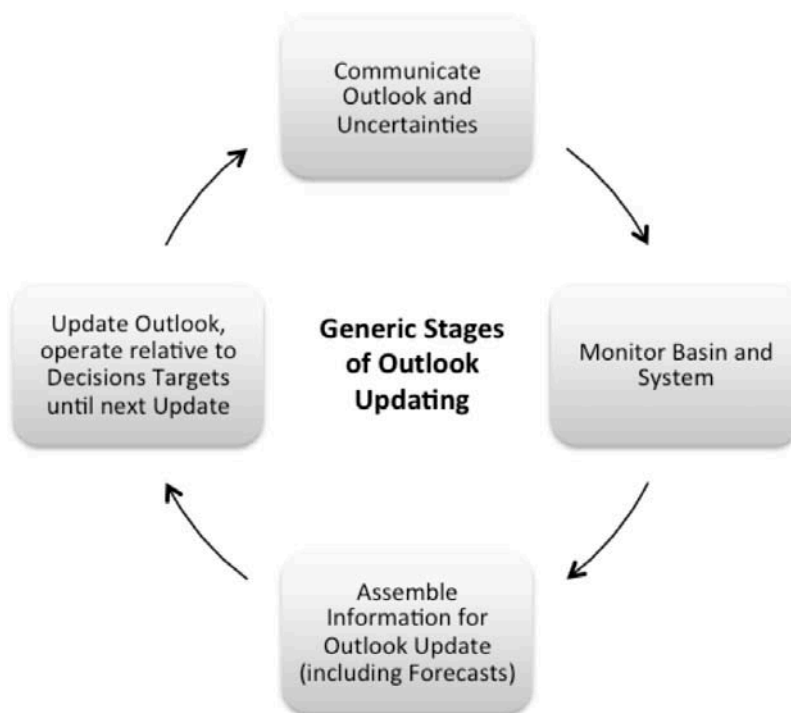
Communicate Outlook and Uncertainties

Monitor Basin and System

Assemble Information for Outlook Update (including Forecasts)

Update Outlook, operate relative to Decisions Targets until next Update

Generic Stages of Outlook Updating